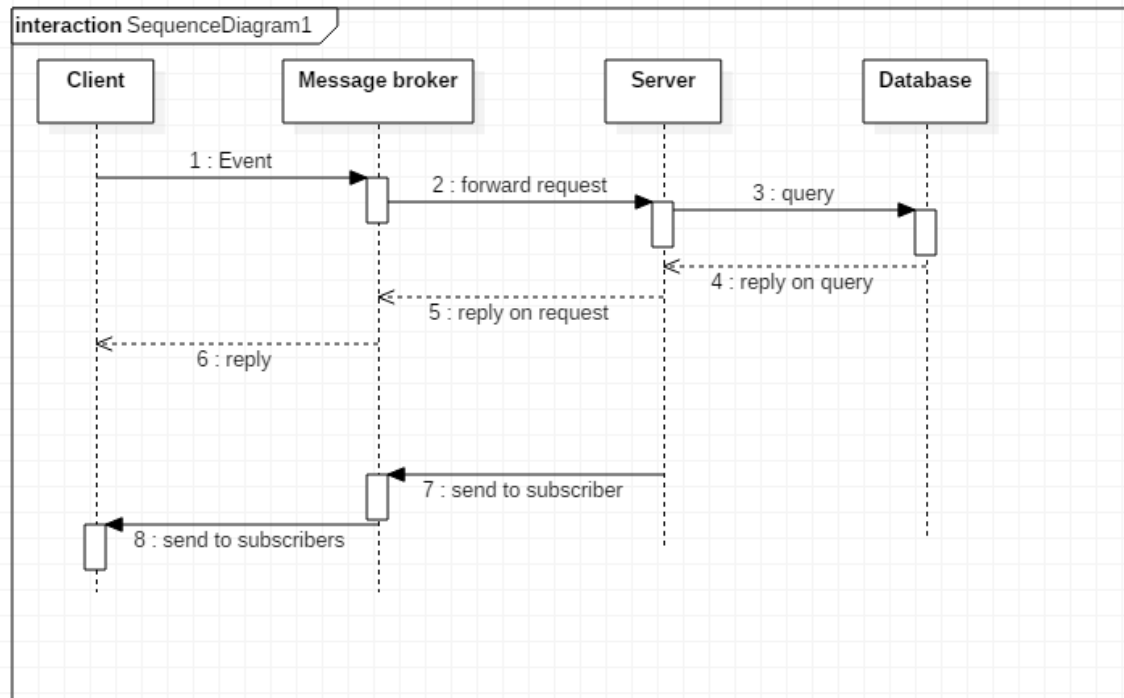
interaction SequenceDiagram1

Client

Message broker

Server

Database

1 : Event

2 : forward request

3 : query

4 : reply on query

5 : reply on request

6 : reply

7 : send to subscriber

8 : send to subscribers